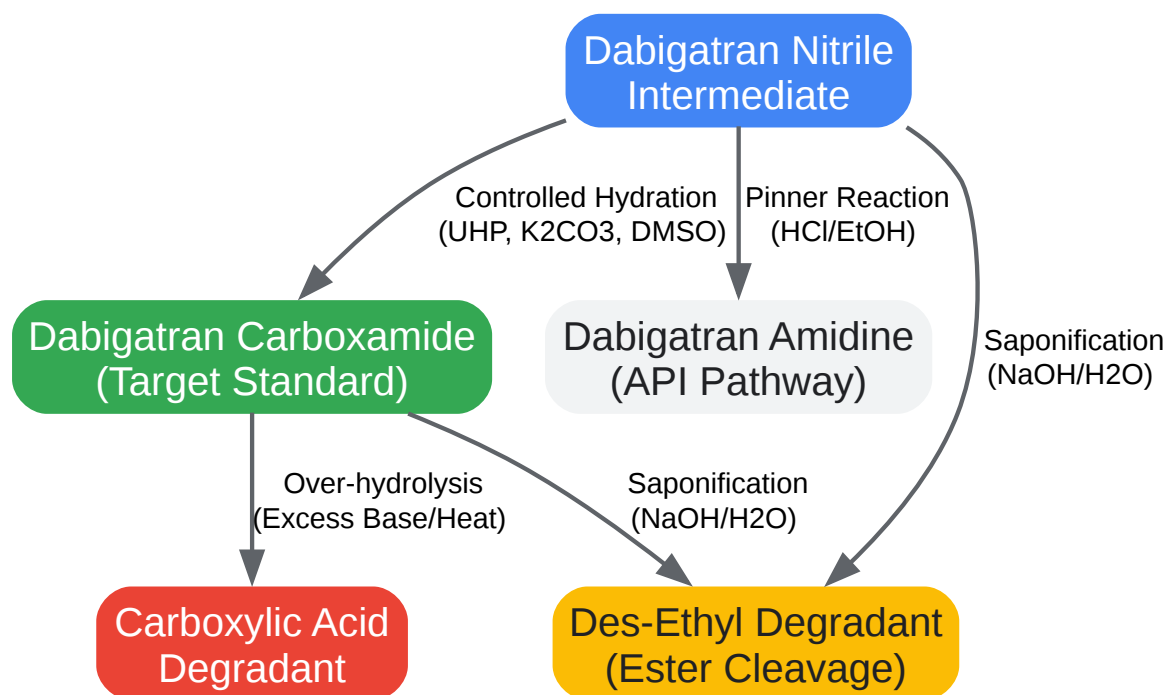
Dabigatran Nitrile Intermediate

Controlled Hydration (UHP, K2CO3, DMSO)

Pinner Reaction (HCl/EtOH)

Saponification (NaOH/H2O)

Dabigatran Carboxamide (Target Standard)

Dabigatran Amidine (API Pathway)

Over-hydrolysis (Excess Base/Heat)

Saponification (NaOH/H2O)

Carboxylic Acid Degradant

Des-Ethyl Degradant (Ester Cleavage)